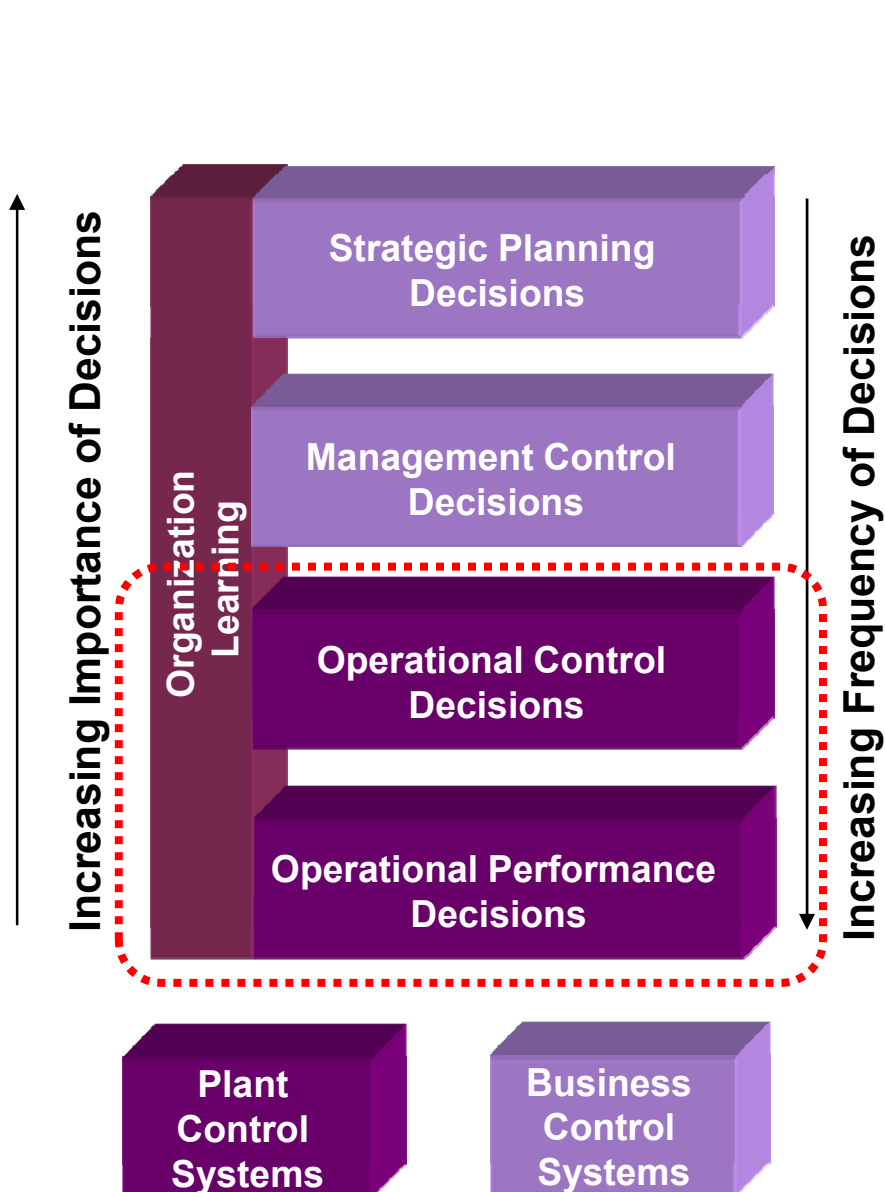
Increasing Importance of Decisions

Organization Learning

Strategic Planning Decisions

Management Control Decisions

Operational Control Decisions

Operational Performance Decisions

Increasing Frequency of Decisions

Plant Control Systems

Business Control Systems